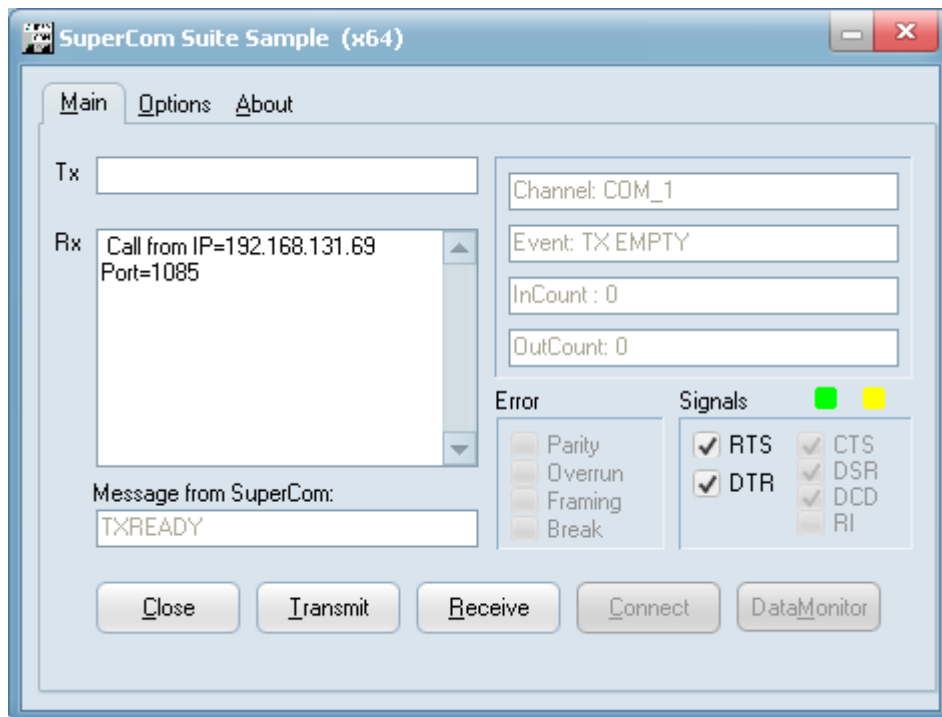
SuperCom Suite Sample (x64)

Main Options About

Tx

Rx

Call from IP=192.168.131.69
Port=1085

Channel: COM_1

Event: TX EMPTY

InCount : 0

OutCount: 0

Error

Parity
Overrun
Framing
Break

Signals

RTS
DTR

CTS
DSR
DCD
RI

Message from SuperCom:

TXREADY

Close Transmit Receive Connect DataMonitor